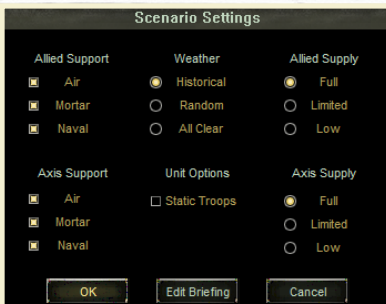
Scenario Settings

Allied Support
Air
Mortar
Naval

Weather
Historical
Random
All Clear

Allied Supply
Full
Limited
Low

Axis Support
Air
Mortar
Naval

Unit Options
Static Troops

Axis Supply
Full
Limited
Low

OK
Edit Briefing
Cancel